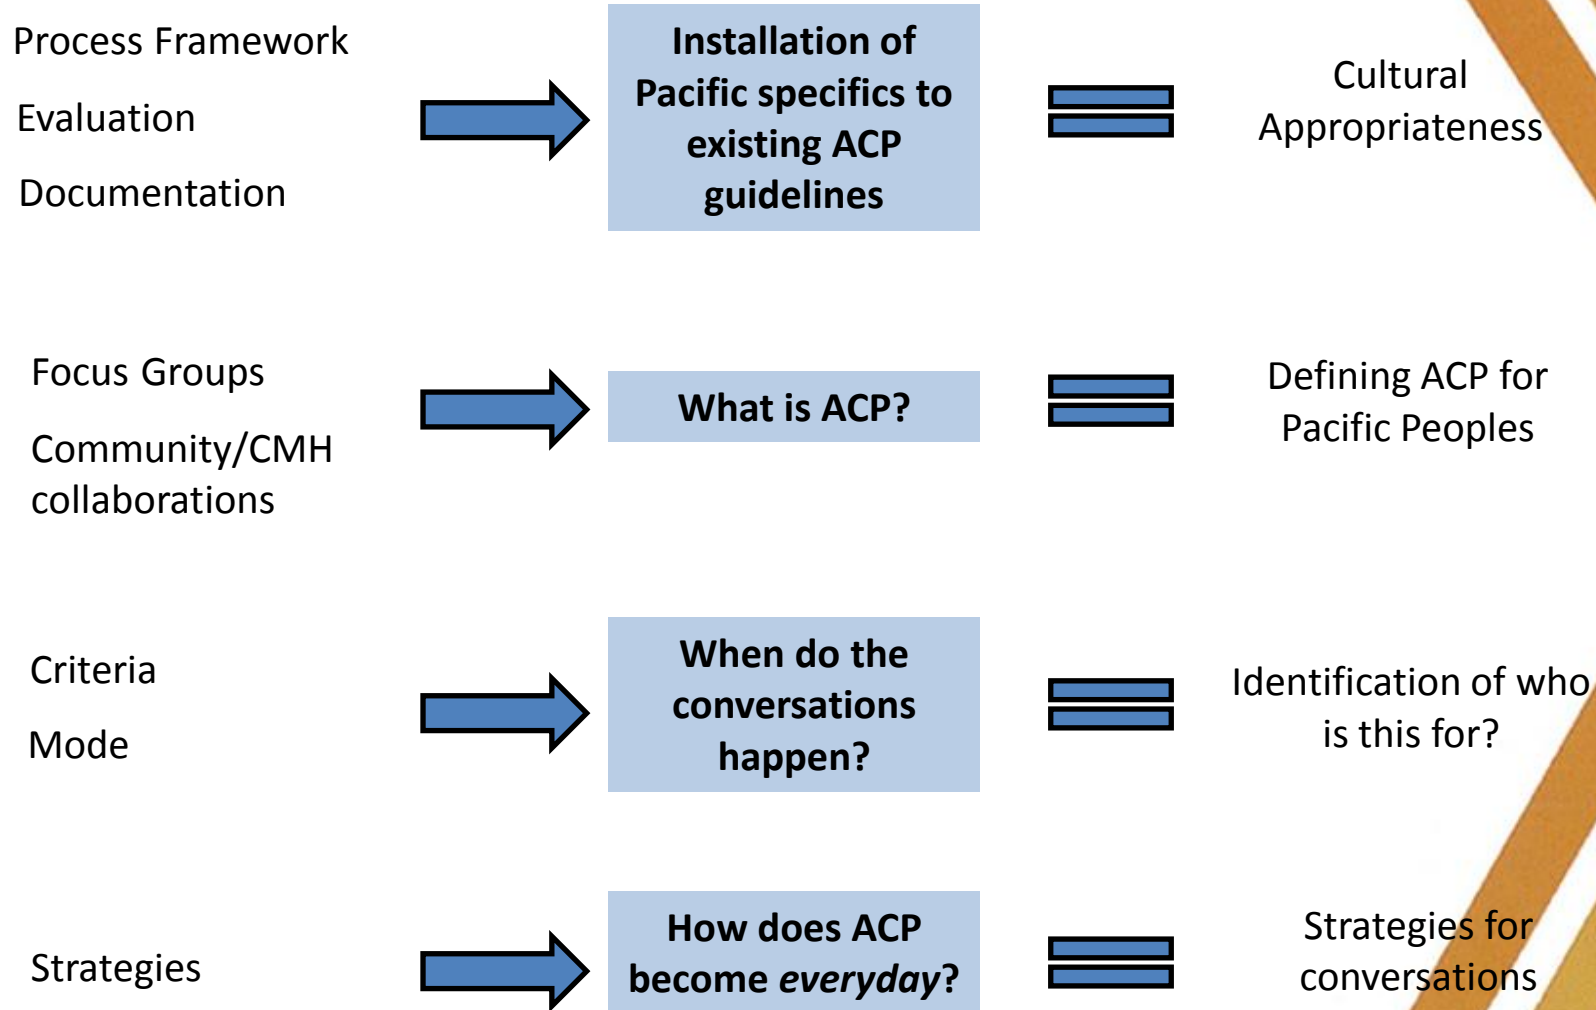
Process Framework

Evaluation

Documentation

Installation of Pacific specifics to existing ACP guidelines

Cultural Appropriateness

Focus Groups

Community/CMH collaborations

What is ACP?

Defining ACP for Pacific Peoples

Criteria

Mode

When do the conversations happen?

Identification of who is this for?

Strategies

How does ACP become *everyday*?

Strategies for conversations